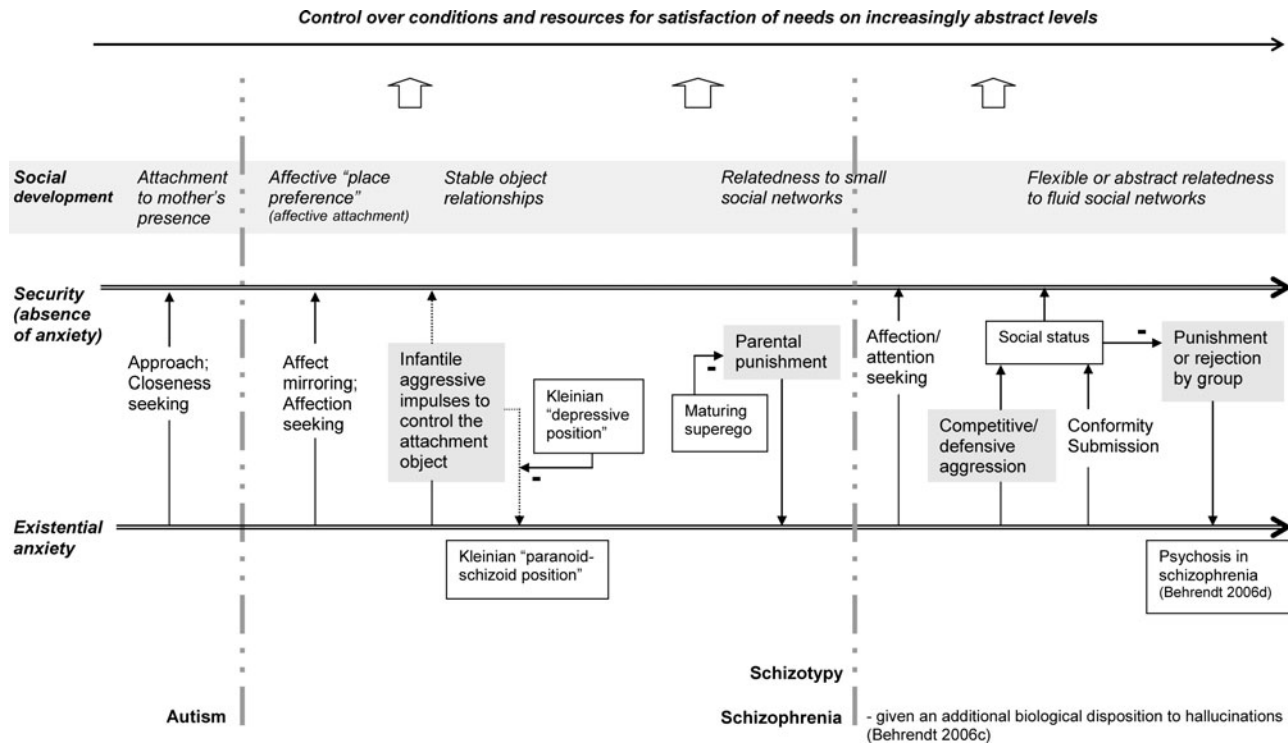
Control over conditions and resources for satisfaction of needs on increasingly abstract levels

Social development

Attachment to mother's presence

Affective "place preference" (affective attachment)

Stable object relationships

Relatedness to small social networks

Flexible or abstract relatedness to fluid social networks

Security (absence of anxiety)

Approach; Closeness seeking

Affect mirroring; Affection seeking

Infantile aggressive impulses to control the attachment object

Kleinian "depressive position"

-

Maturing superego

-

Parental punishment

Affection/ attention seeking

Social status

-

Punishment or rejection by group

Competitive/ defensive aggression

Conformity Submission

Existential anxiety

Kleinian "paranoid-schizoid position"

Psychosis in schizophrenia (Behrendt 2006d)

Schizotypy

Autism

Schizophrenia

- given an additional biological disposition to hallucinations (Behrendt 2006c)